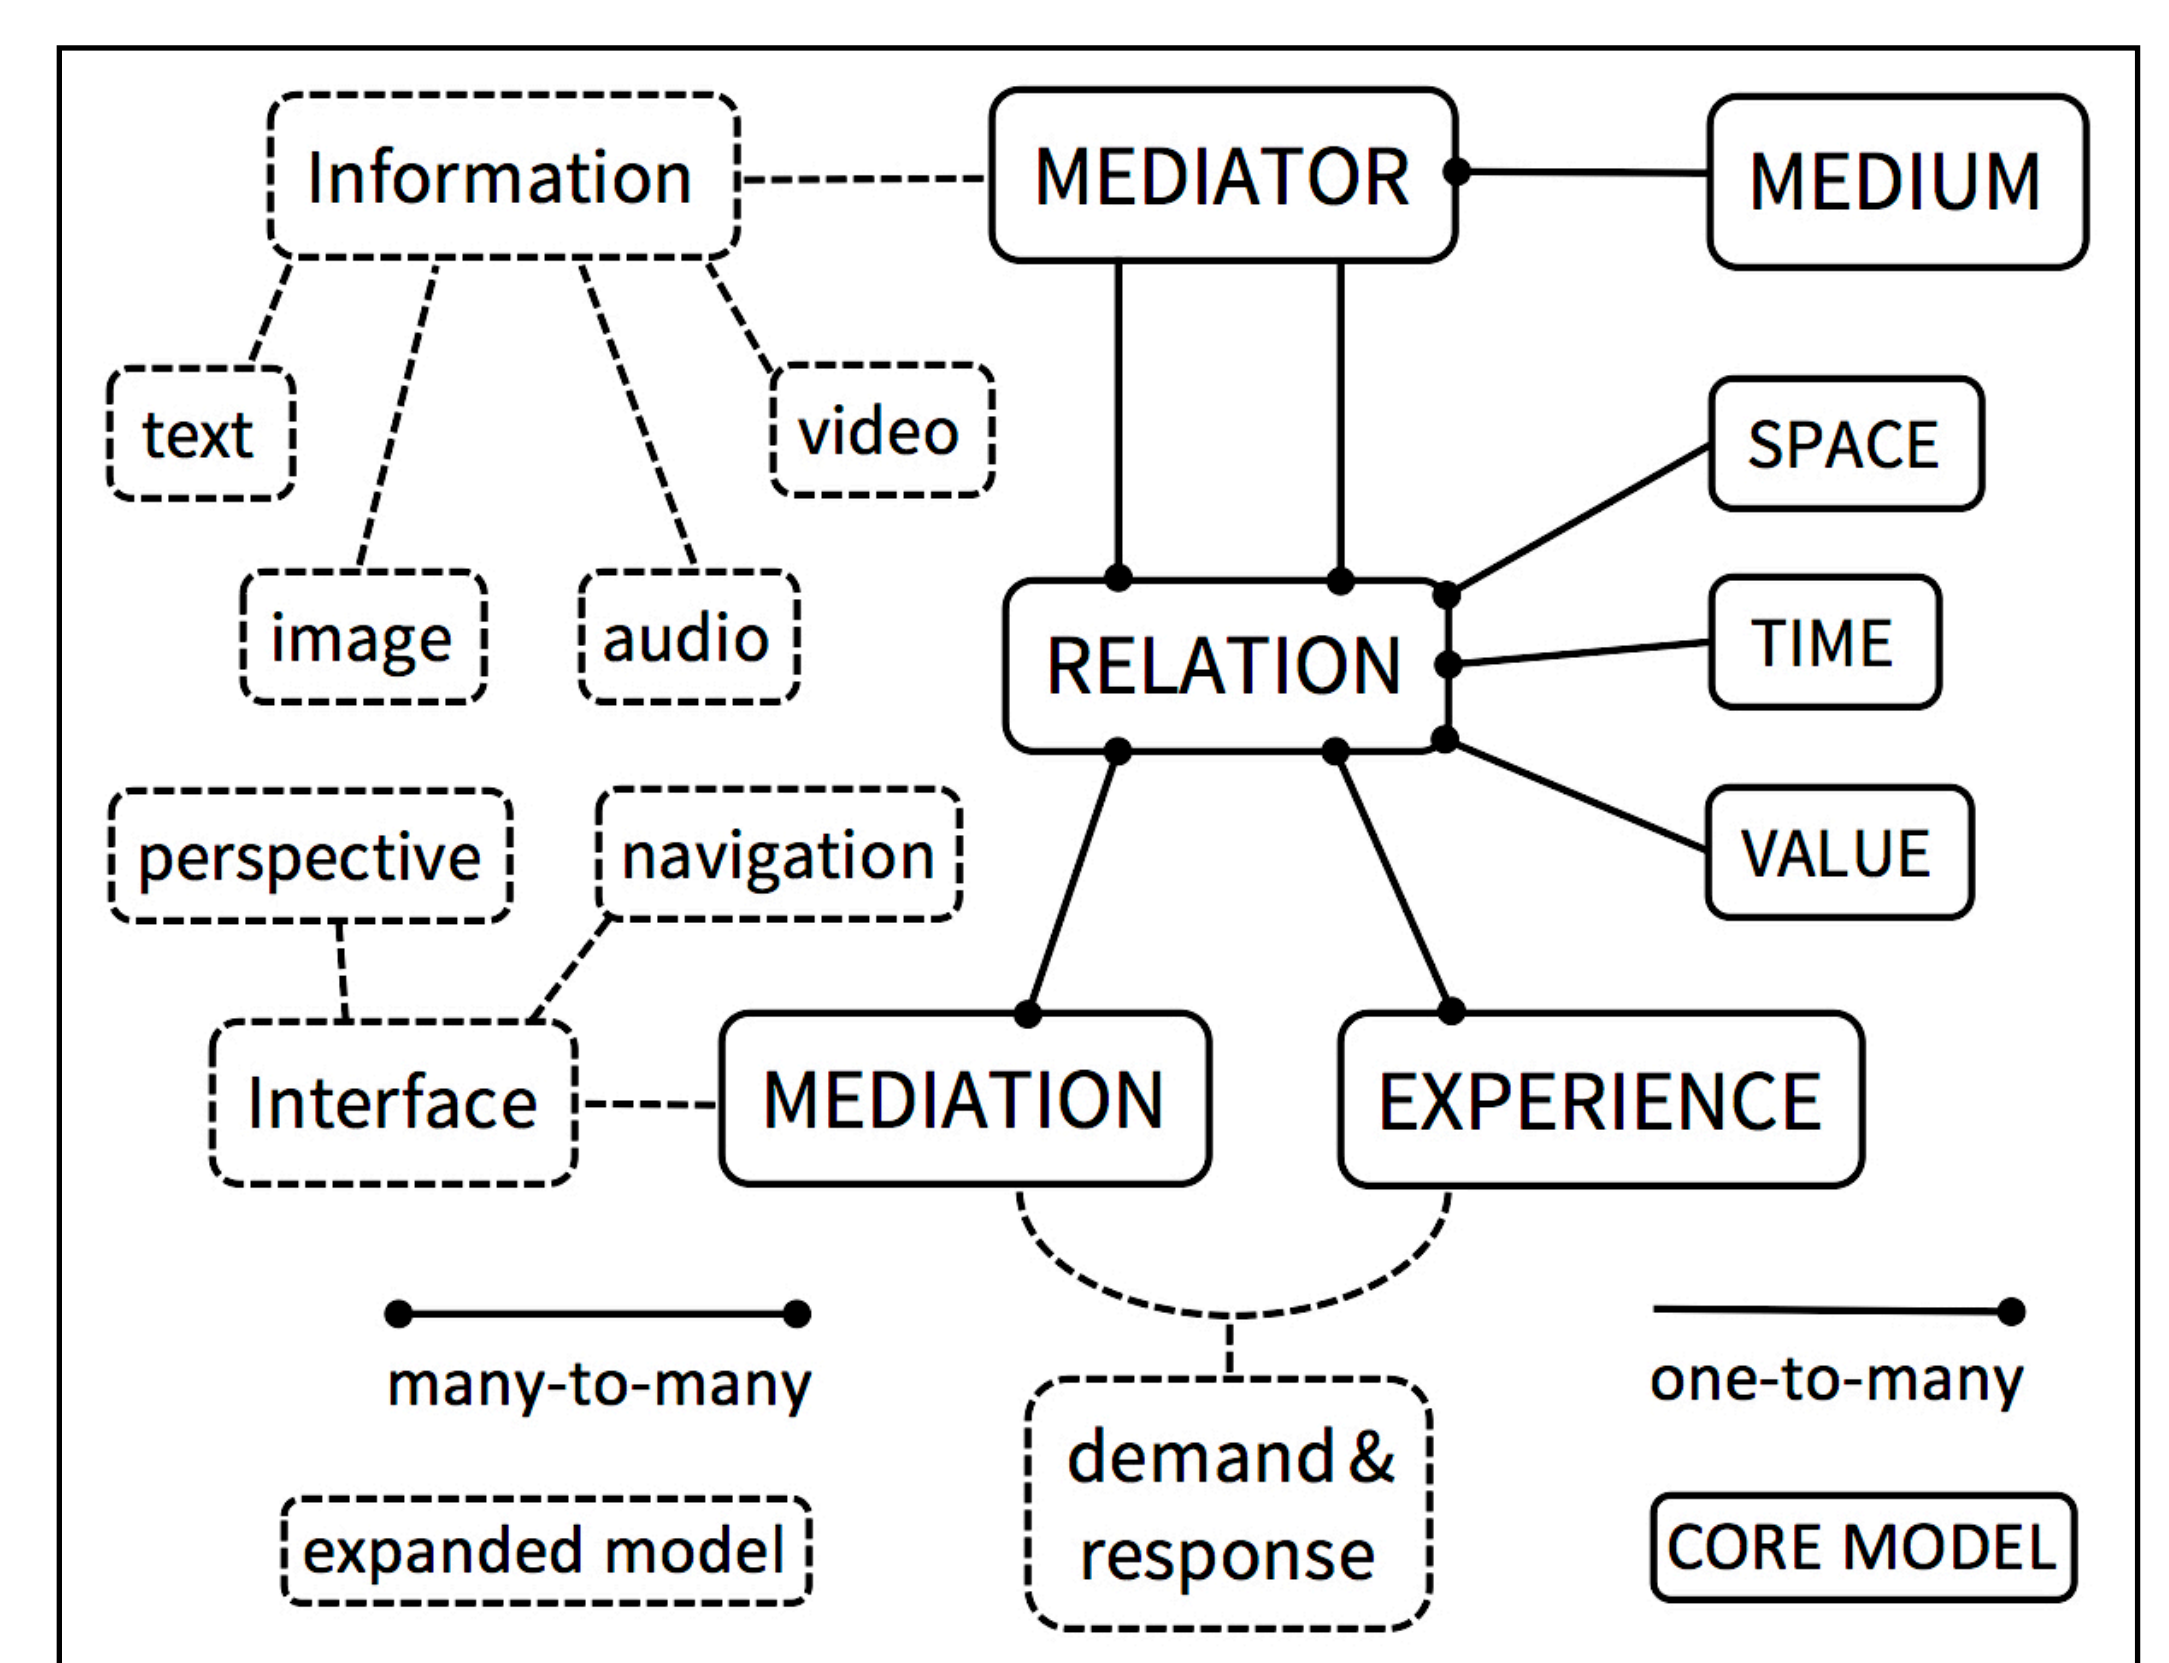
Information

MEDIATOR

MEDIUM

text

video

SPACE

image

audio

RELATION

TIME

VALUE

perspective

navigation

Interface

MEDIATION

EXPERIENCE

many-to-many

one-to-many

demand & response

expanded model

CORE MODEL